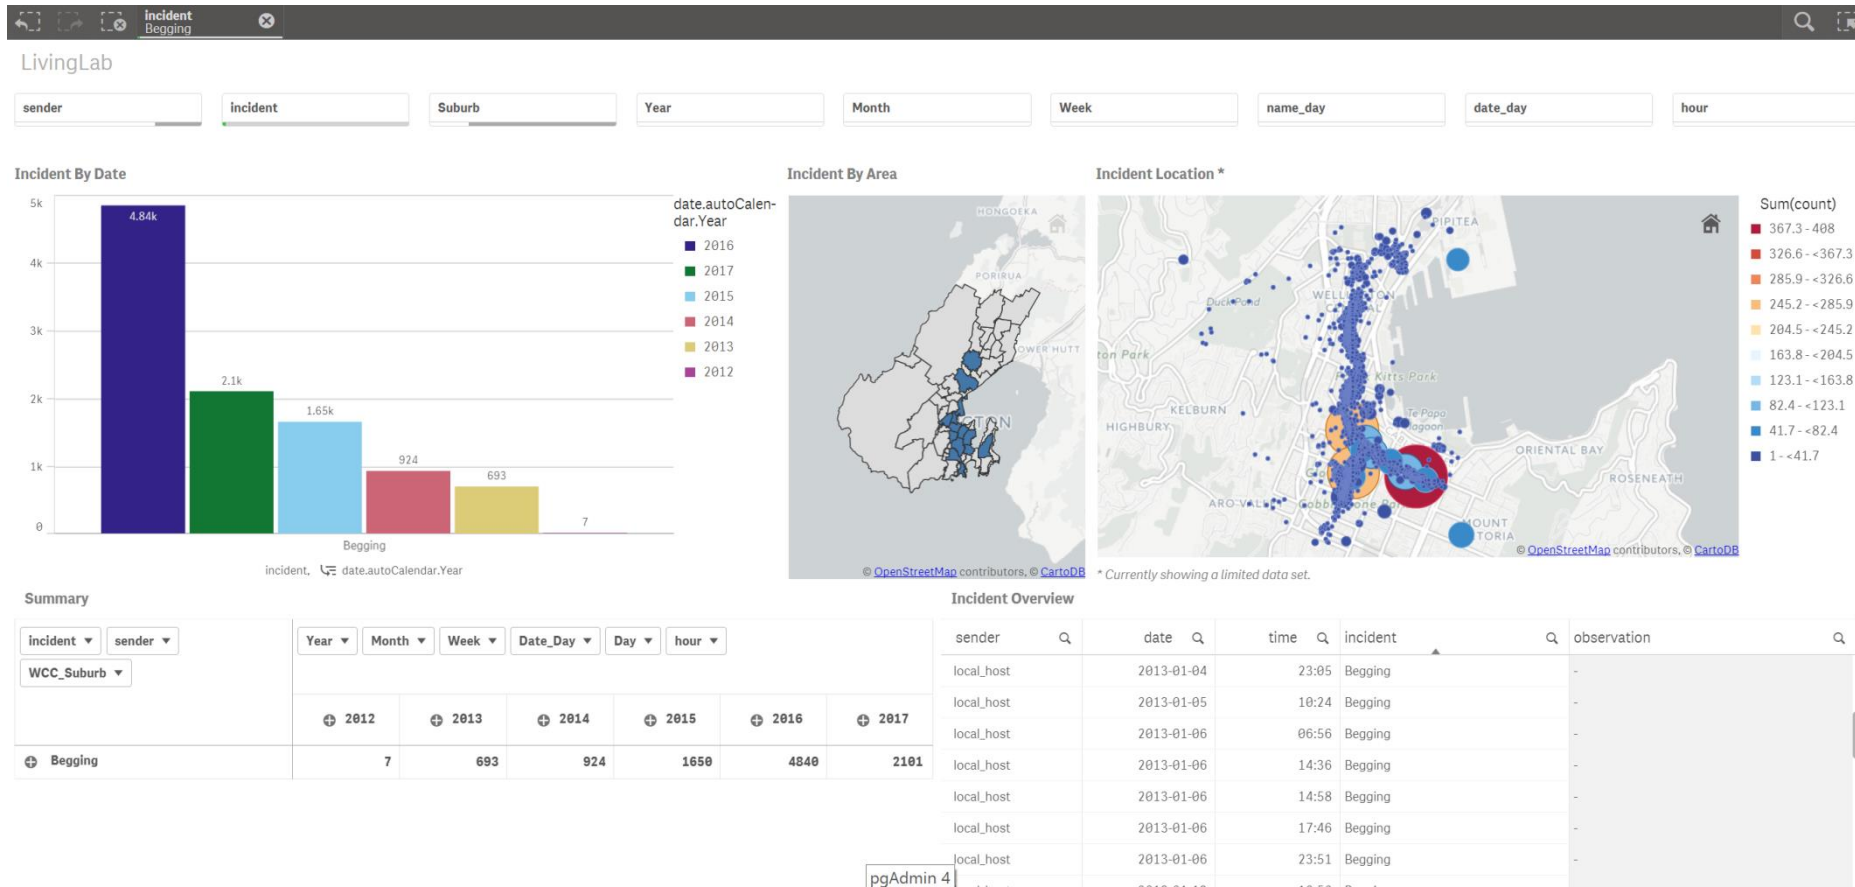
incident
Begging

LivingLab

sender
incident
Suburb
Year
Month
Week
name_day
date_day
hour

Incident By Date

5k
4k
3k
2k
1k
0

4.84k
2.1k
1.65k
924
693
7

Begging

incident, date.autoCalendar.Year

date.autoCalendar.Year
2016
2017
2015
2014
2013
2012

Incident By Area

HONGOEKA
PORIRUA
LOWER HUTT

© OpenStreetMap contributors, © CartoDB

Incident Location *

Sum(count)
367.3 - 408
326.6 - <367.3
285.9 - <326.6
245.2 - <285.9
204.5 - <245.2
163.8 - <204.5
123.1 - <163.8
82.4 - <123.1
41.7 - <82.4
1 - <41.7

PIPITEA
Duck Pond
WELLINGTON
ton Park
Kitts Park
KELBURN
HIGHBURY
Te Papa Lagoon
ORIENTAL BAY
ROSENEATH
ARO VALLEY
MOUNT VICTORIA

© OpenStreetMap contributors, © CartoDB

* Currently showing a limited data set.

Summary

incident
sender
WCC_Suburb
Year
Month
Week
Date_Day
Day
hour

| | 2012 | 2013 | 2014 | 2015 | 2016 | 2017 |
|---|---|---|---|---|---|---|
| Begging | 7 | 693 | 924 | 1650 | 4840 | 2101 |

Incident Overview

| sender | date | time | incident | observation |
|---|---|---|---|---|
| local_host | 2013-01-04 | 23:05 | Begging | - |
| local_host | 2013-01-05 | 10:24 | Begging | - |
| local_host | 2013-01-06 | 06:56 | Begging | - |
| local_host | 2013-01-06 | 14:36 | Begging | - |
| local_host | 2013-01-06 | 14:58 | Begging | - |
| local_host | 2013-01-06 | 17:46 | Begging | - |
| local_host | 2013-01-06 | 23:51 | Begging | - |

pgAdmin 4